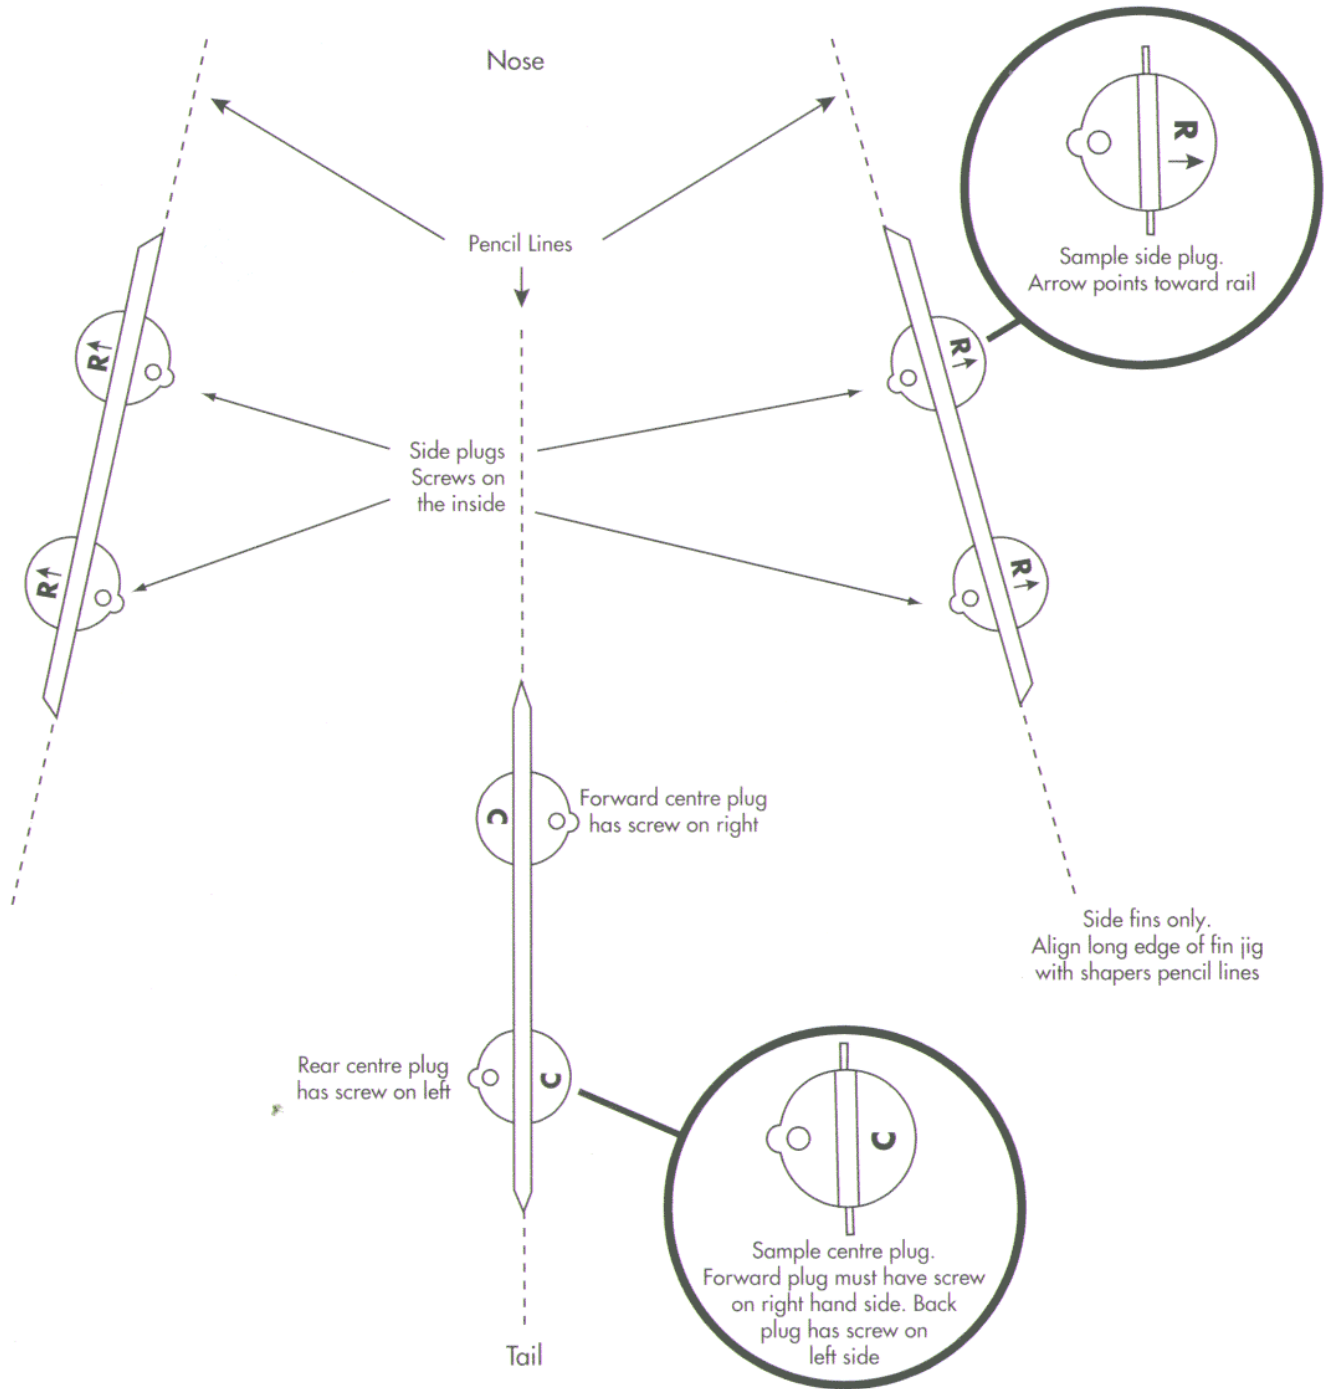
Nose

R

Sample side plug. Arrow points toward rail

Pencil Lines

R

R

R

Side plugs Screws on the inside

R

C

Forward centre plug has screw on right

Side fins only. Align long edge of fin jig with shapers pencil lines

Rear centre plug has screw on left

C

C

Sample centre plug. Forward plug must have screw on right hand side. Back plug has screw on left side

Tail